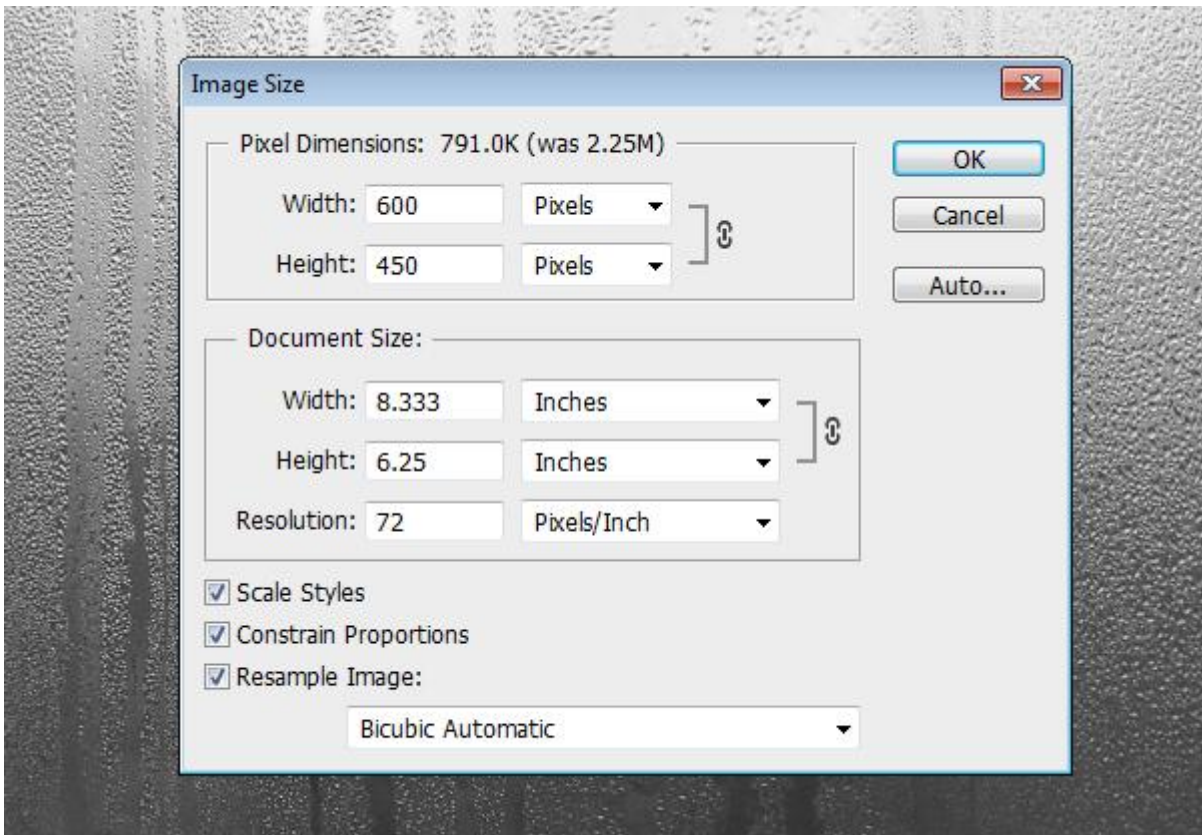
Image Size

Pixel Dimensions: 791.0K (was 2.25M)

Width: 600 Pixels

Height: 450 Pixels

OK

Cancel

Auto...

Document Size:

Width: 8.333 Inches

Height: 6.25 Inches

Resolution: 72 Pixels/Inch

Scale Styles

Constrain Proportions

Resample Image:

Bicubic Automatic